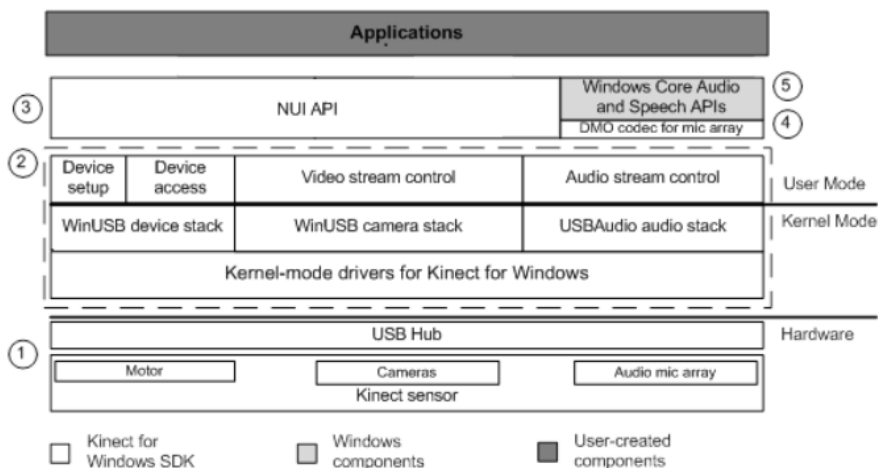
Applications

3 NUI API

5 Windows Core Audio and Speech APIs

4 DMO codec for mic array

2

| Device setup | Device access | Video stream control | Audio stream control |
|---|---|---|---|
| WinUSB device stack | | WinUSB camera stack | USBAudio audio stack |

User Mode

Kernel Mode

Kernel-mode drivers for Kinect for Windows

USB Hub

Hardware

1

Motor

Cameras

Audio mic array

Kinect sensor

Kinect for Windows SDK

Windows components

User-created components